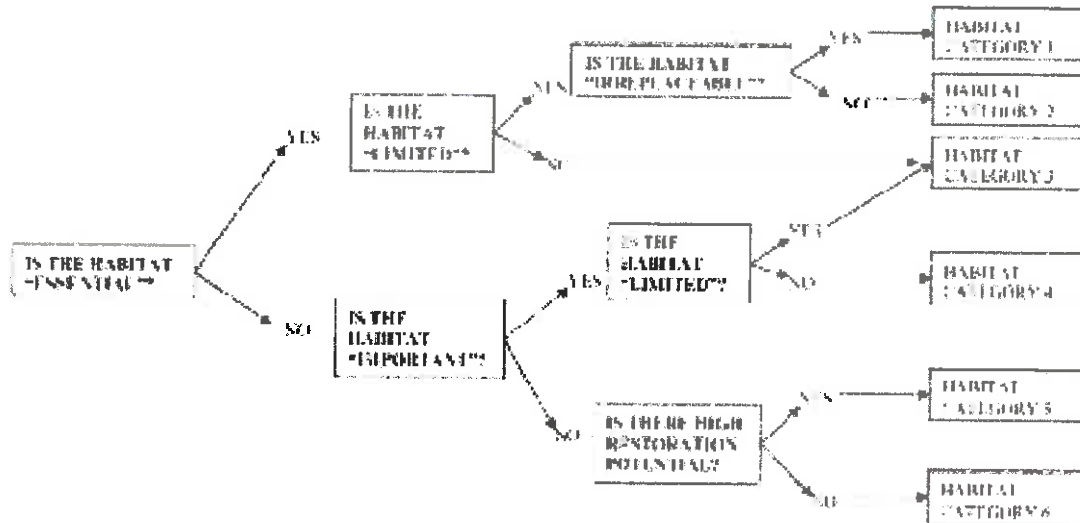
IS THE HABITAT "ESSENTIAL"?

YES

IS THE HABITAT "LIMITED"?

YES

IS THE HABITAT "IRREPLACEABLE"?

YES

HABITAT CATEGORY 1

NO

HABITAT CATEGORY 2

NO

HABITAT CATEGORY 3

NO

IS THE HABITAT "IMPORTANT"?

YES

IS THE HABITAT "LIMITED"?

YES

NO

HABITAT CATEGORY 4

NO

IS THERE HIGH RESTORATION POTENTIAL?

YES

HABITAT CATEGORY 5

NO

HABITAT CATEGORY 6